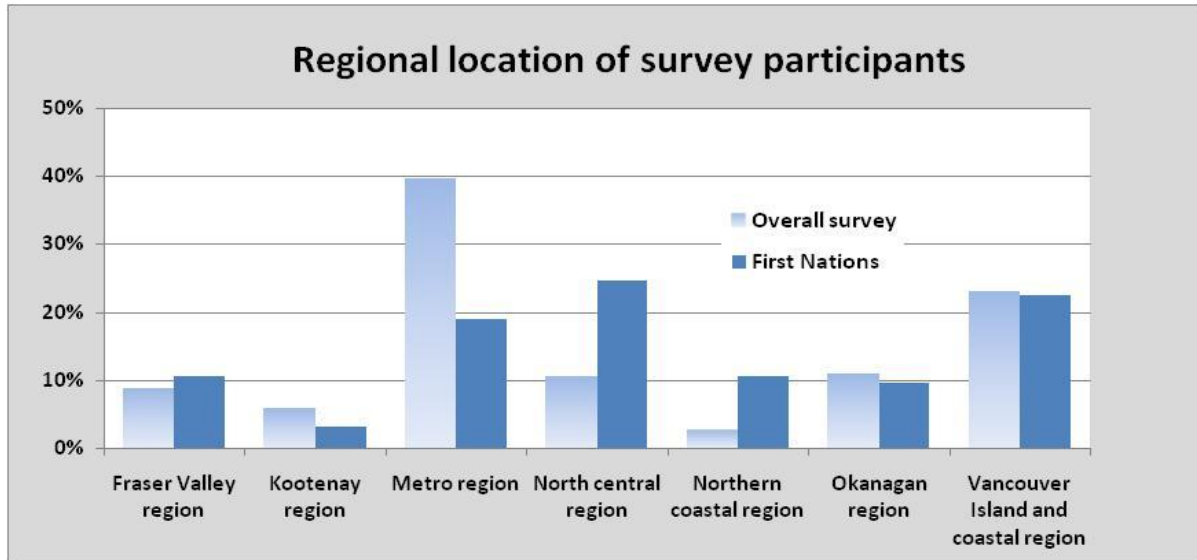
Regional location of survey participants

50%
40%
30%
20%
10%
0%

Overall survey
First Nations

Fraser Valley region
Kootenay region
Metro region
North central region
Northern coastal region
Okanagan region
Vancouver Island and coastal region